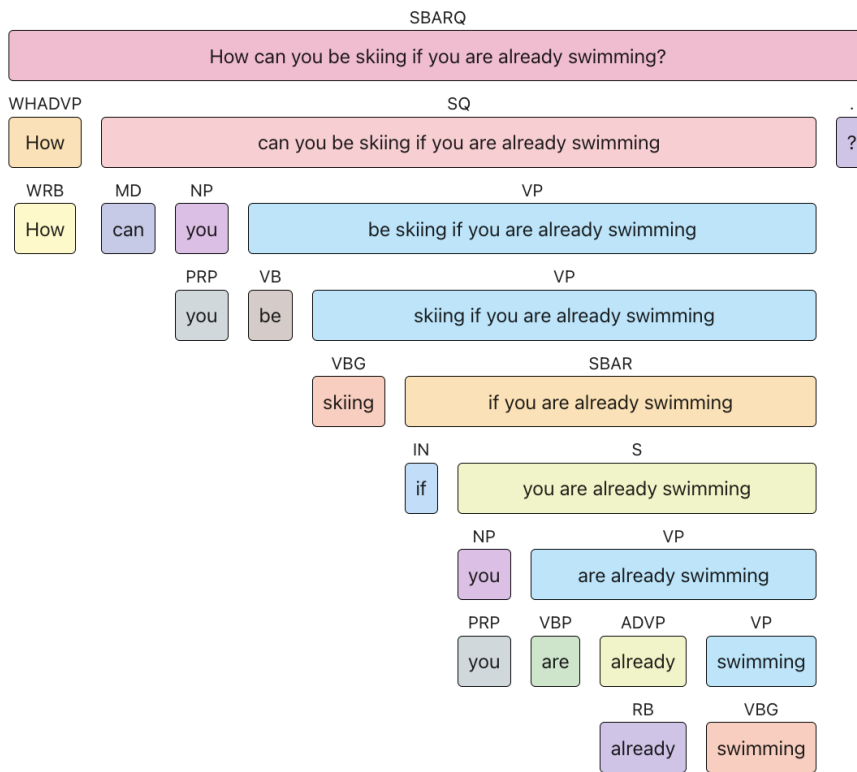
SBARQ

How can you be skiing if you are already swimming?

WHADVP

How

SQ

can you be skiing if you are already swimming

.

?

WRB

How

MD

can

NP

you

VP

be skiing if you are already swimming

PRP

you

VB

be

VP

skiing if you are already swimming

VBG

skiing

SBAR

if you are already swimming

IN

if

S

you are already swimming

NP

you

VP

are already swimming

PRP

you

VBP

are

ADVP

already

VP

swimming

RB

already

VBG

swimming